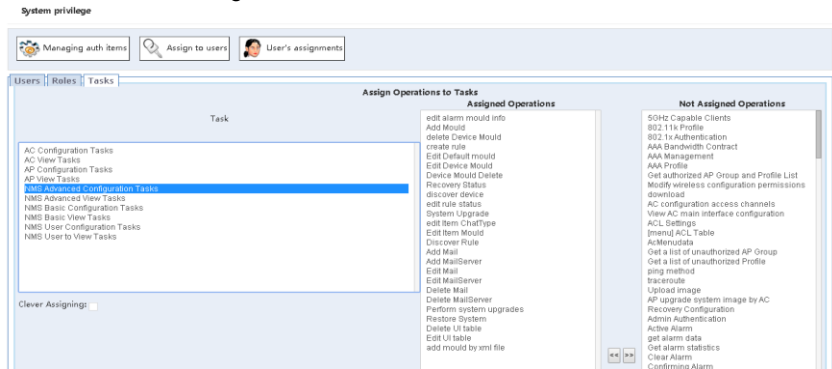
System privilege

Managing auth items | Assign to users | User's assignments

Users | Roles | Tasks

Assign Operations to Tasks

Task

AC Configuration Tasks
AC View Tasks
AP Configuration Tasks
AP View Tasks
NMS Advanced Configuration Tasks
NMS Advanced View Tasks
NMS Basic Configuration Tasks
NMS Basic View Tasks
NMS User Configuration Tasks
NMS User to View Tasks

Clever Assigning:

Assigned Operations

edit alarm mould info
Add Mould
delete Device Mould
create rule
Edit Default mould
Edit Device Mould
Device Mould Delete
Recovery Status
discover device
edit rule status
System Upgrade
edit Item ChatType
Edit Item Mould
Discover Rule
Add Mail
Add MailServer
Edit Mail
Edit MailServer
Delete Mail
Delete MailServer
Perform system upgrades
Restore System
Delete UI table
Edit UI table
add mould by xml file

<< >>

Not Assigned Operations

5GHz Capable Clients
802.11k Profile
802.1x Authentication
AAA Bandwidth Contract
AAA Management
AAA Profile
Get authorized AP Group and Profile List
Modify wireless configuration permissions
download
AC configuration access channels
View AC main interface configuration
ACL Settings
[menu] ACL Table
AcMenudata
Get a list of unauthorized AP Group
Get a list of unauthorized Profile
ping method
traceroute
Upload image
AP upgrade system image by AC
Recovery Configuration
Admin Authentication
Active Alarm
get alarm data
Get alarm statistics
Clear Alarm
Confirming Alarm